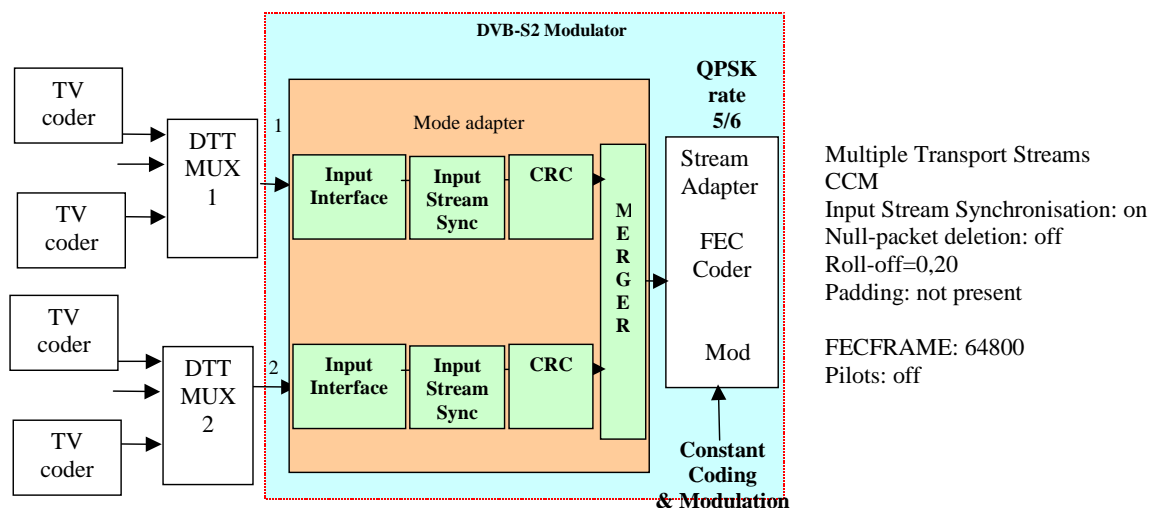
DVB-S2 Modulator

TV coder

TV coder

DTT MUX 1

1

Mode adapter

Input Interface

Input Stream Sync

CRC

QPSK rate 5/6

Stream Adapter

FEC Coder

Mod

M E R G E R

TV coder

TV coder

DTT MUX 2

2

Input Interface

Input Stream Sync

CRC

Constant Coding & Modulation

Multiple Transport Streams
CCM
Input Stream Synchronisation: on
Null-packet deletion: off
Roll-off=0,20
Padding: not present

FECFRAME: 64800
Pilots: off